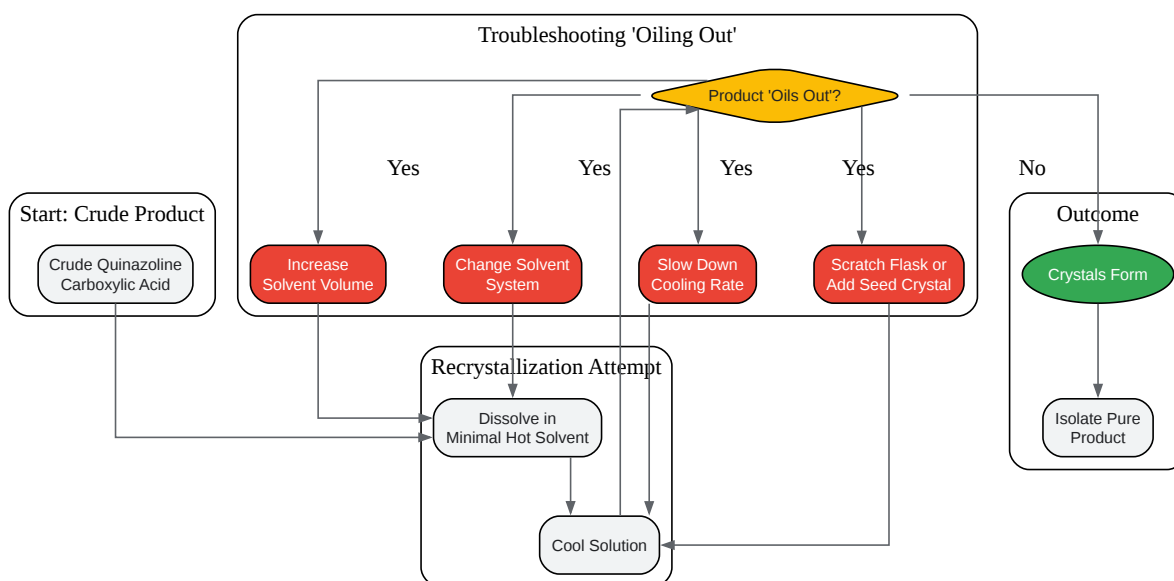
Troubleshooting 'Oiling Out'

Product 'Oils Out'?

Yes

Yes

Yes

Yes

No

Start: Crude Product

Crude Quinazoline Carboxylic Acid

Increase Solvent Volume

Change Solvent System

Slow Down Cooling Rate

Scratch Flask or Add Seed Crystal

Outcome

Crystals Form

Recrystallization Attempt

Dissolve in Minimal Hot Solvent

Isolate Pure Product

Cool Solution